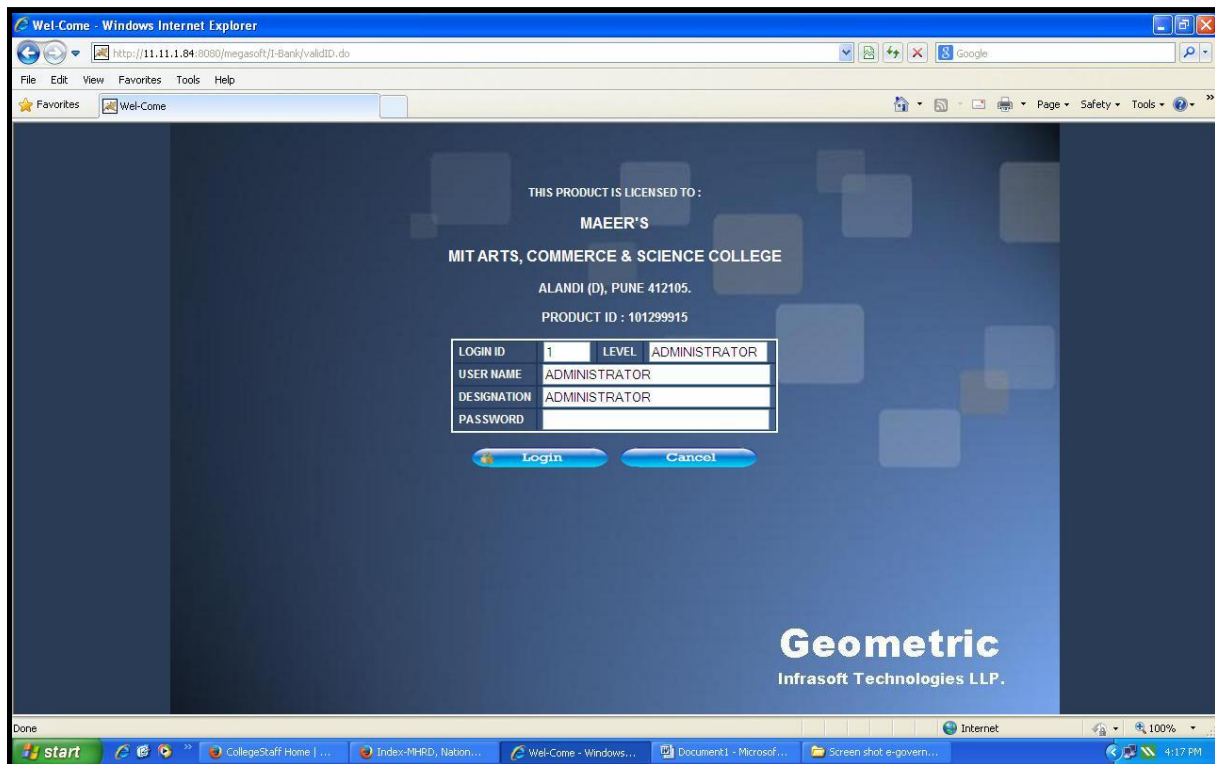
Wel-Come - Windows Internet Explorer

http://11.11.1.84:8080/megasoft/I-Bank/validID.do

Google

File Edit View Favorites Tools Help

Favorites

Wel-Come

Page ▾ Safety ▾ Tools ▾

THIS PRODUCT IS LICENSED TO :

MAEER'S

MIT ARTS, COMMERCE & SCIENCE COLLEGE

ALANDI (D), PUNE 412105.

PRODUCT ID : 101299915

| LOGIN ID | 1 | LEVEL | ADMINISTRATOR |
|---|---|---|---|
| USER NAME | ADMINISTRATOR | | |
| DESIGNATION | ADMINISTRATOR | | |
| PASSWORD | | | |

Login

Cancel

Geometric

Infrasoft Technologies LLP.

Done

Internet

100%

start

CollegeStaff Home | ...

Index-MHRD, Nation...

Wel-Come - Windows...

Document1 - Microsof...

Screen shot e-govern...

4:17 PM